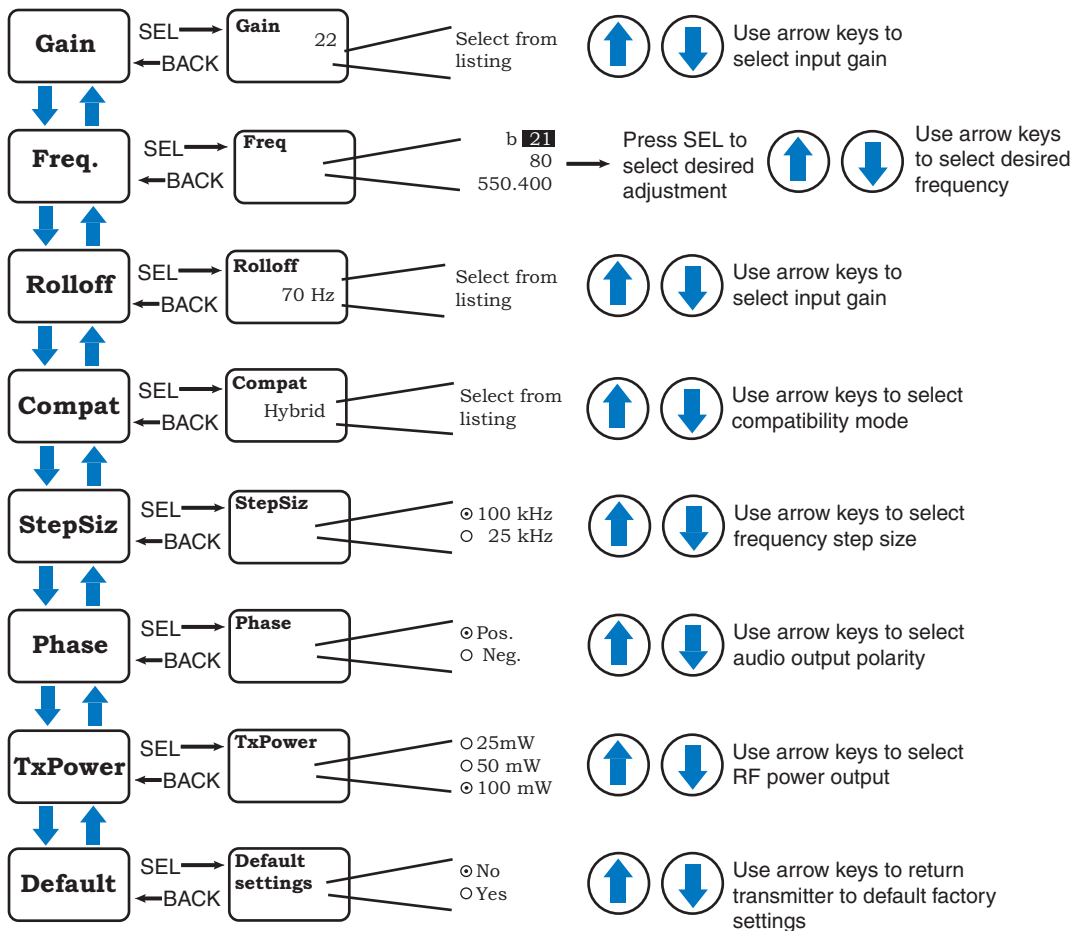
Gain
SEL
BACK
Gain
22
Select from listing
Use arrow keys to select input gain

Freq.
SEL
BACK
Freq
b 21
80
550.400
Press SEL to select desired adjustment
Use arrow keys to select desired frequency

Rolloff
SEL
BACK
Rolloff
70 Hz
Select from listing
Use arrow keys to select input gain

Compat
SEL
BACK
Compat
Hybrid
Select from listing
Use arrow keys to select compatibility mode

StepSiz
SEL
BACK
StepSiz
⊙ 100 kHz
○ 25 kHz
Use arrow keys to select frequency step size

Phase
SEL
BACK
Phase
⊙ Pos.
○ Neg.
Use arrow keys to select audio output polarity

TxPower
SEL
BACK
TxPower
○ 25mW
○ 50 mW
⊙ 100 mW
Use arrow keys to select RF power output

Default
SEL
BACK
Default settings
⊙ No
○ Yes
Use arrow keys to return transmitter to default factory settings